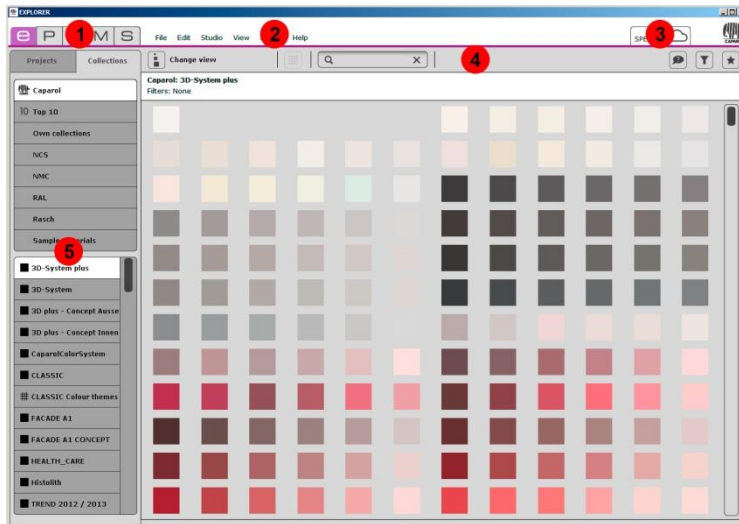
EXPLORER

E P M S

1

File Edit Studio View

2

Help

SPE

3

Projects Collections

Change view

4

Caparol: 3D-System plus
Filters: None

Caparol

Top 10

Own collections

NCS

NMC

RAL

Rasch

Sample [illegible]rials

5

3D-System plus

3D-System

3D plus - Concept Ausse

3D plus - Concept Innen

CaparolColorSystem

CLASSIC

CLASSIC Colour themes

FACADE A1

FACADE A1 CONCEPT

HEALTH_CARE

Histolith

TREND 2012 / 2013